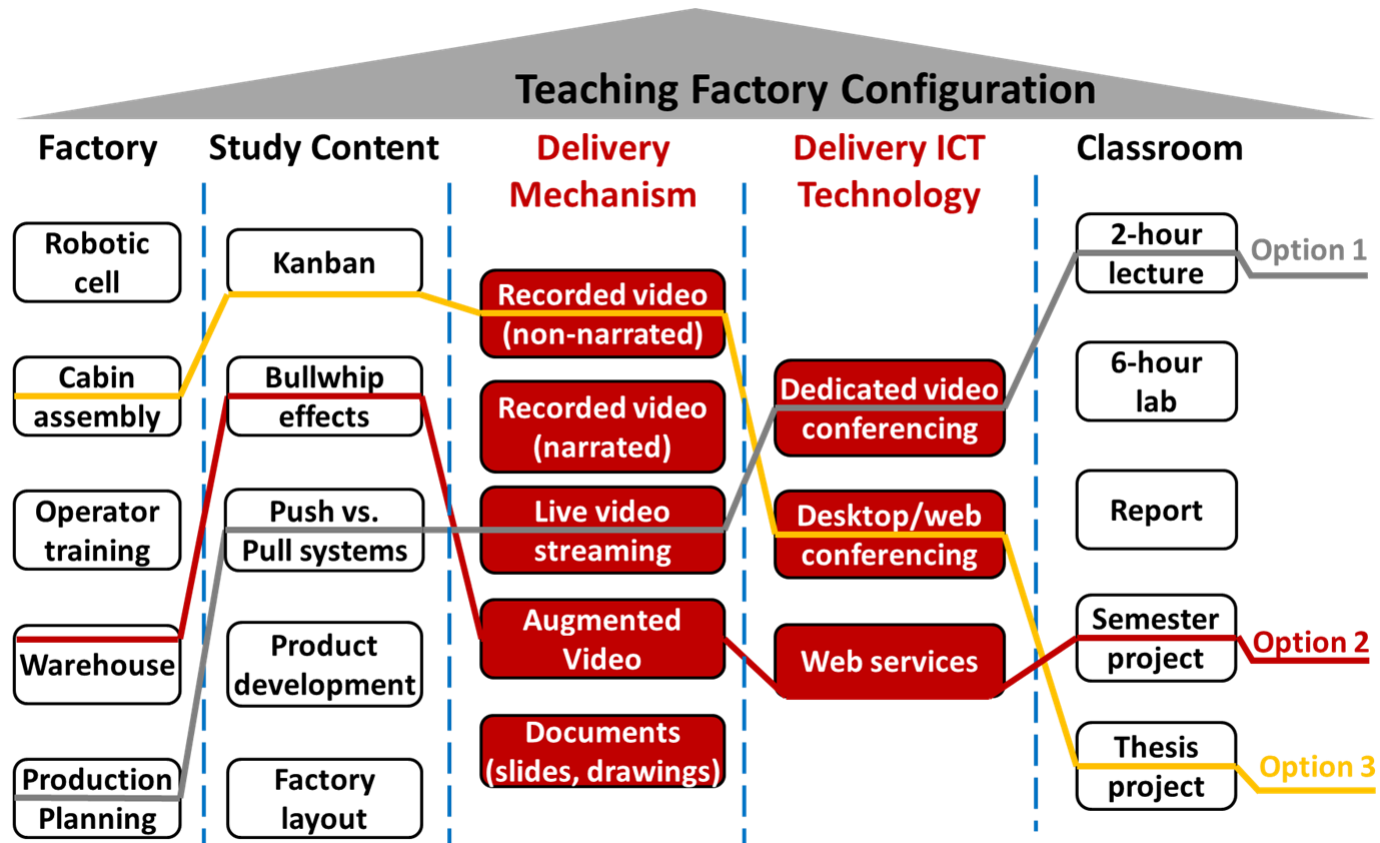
Teaching Factory Configuration

Factory

Robotic cell

Cabin assembly

Operator training

Warehouse

Production Planning

Study Content

Kanban

Bullwhip effects

Push vs. Pull systems

Product development

Factory layout

Delivery Mechanism

Recorded video (non-narrated)

Recorded video (narrated)

Live video streaming

Augmented Video

Documents (slides, drawings)

Delivery ICT Technology

Dedicated video conferencing

Desktop/web conferencing

Web services

Classroom

2-hour lecture

6-hour lab

Report

Semester project

Thesis project

Option 1

Option 2

Option 3